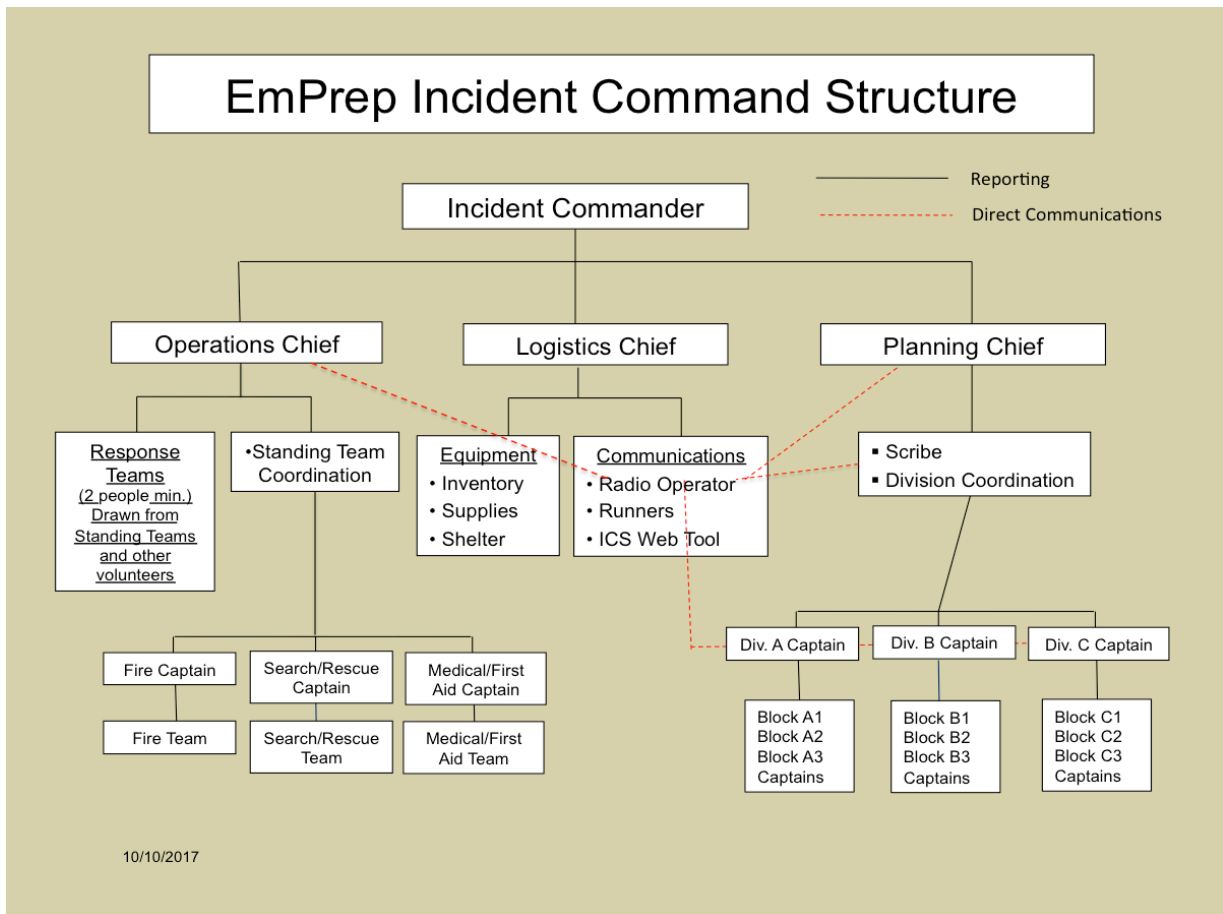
EmPrep Incident Command Structure

Reporting

Direct Communications

Incident Commander

Operations Chief

Logistics Chief

Planning Chief

Response Teams
(2 people min.)
Drawn from Standing Teams and other volunteers

•Standing Team Coordination

Equipment
• Inventory
• Supplies
• Shelter

Communications
• Radio Operator
• Runners
• ICS Web Tool

▪ Scribe
▪ Division Coordination

Fire Captain

Search/Rescue Captain

Medical/First Aid Captain

Fire Team

Search/Rescue Team

Medical/First Aid Team

Div. A Captain

Div. B Captain

Div. C Captain

Block A1
Block A2
Block A3
Captains

Block B1
Block B2
Block B3
Captains

Block C1
Block C2
Block C3
Captains

10/10/2017